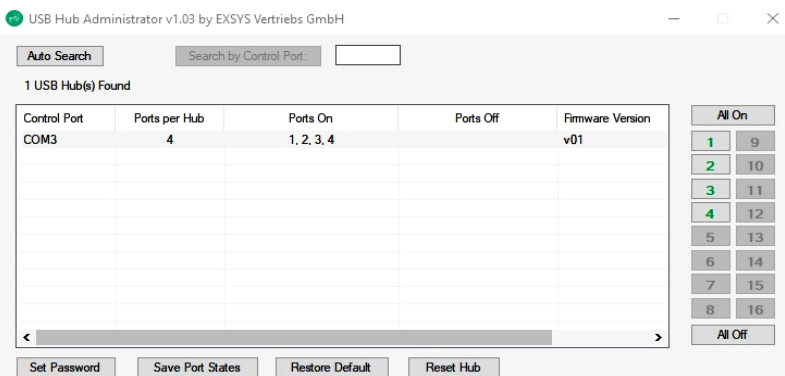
USB Hub Administrator v1.03 by EXSYS Vertriebs GmbH

Auto Search

Search by Control Port:

1 USB Hub(s) Found

| Control Port | Ports per Hub | Ports On | Ports Off | Firmware Version |
|---|---|---|---|---|
| COM3 | 4 | 1, 2, 3, 4 | | v01 |

All On

1 9
2 10
3 11
4 12
5 13
6 14
7 15
8 16

All Off

Set Password

Save Port States

Restore Default

Reset Hub